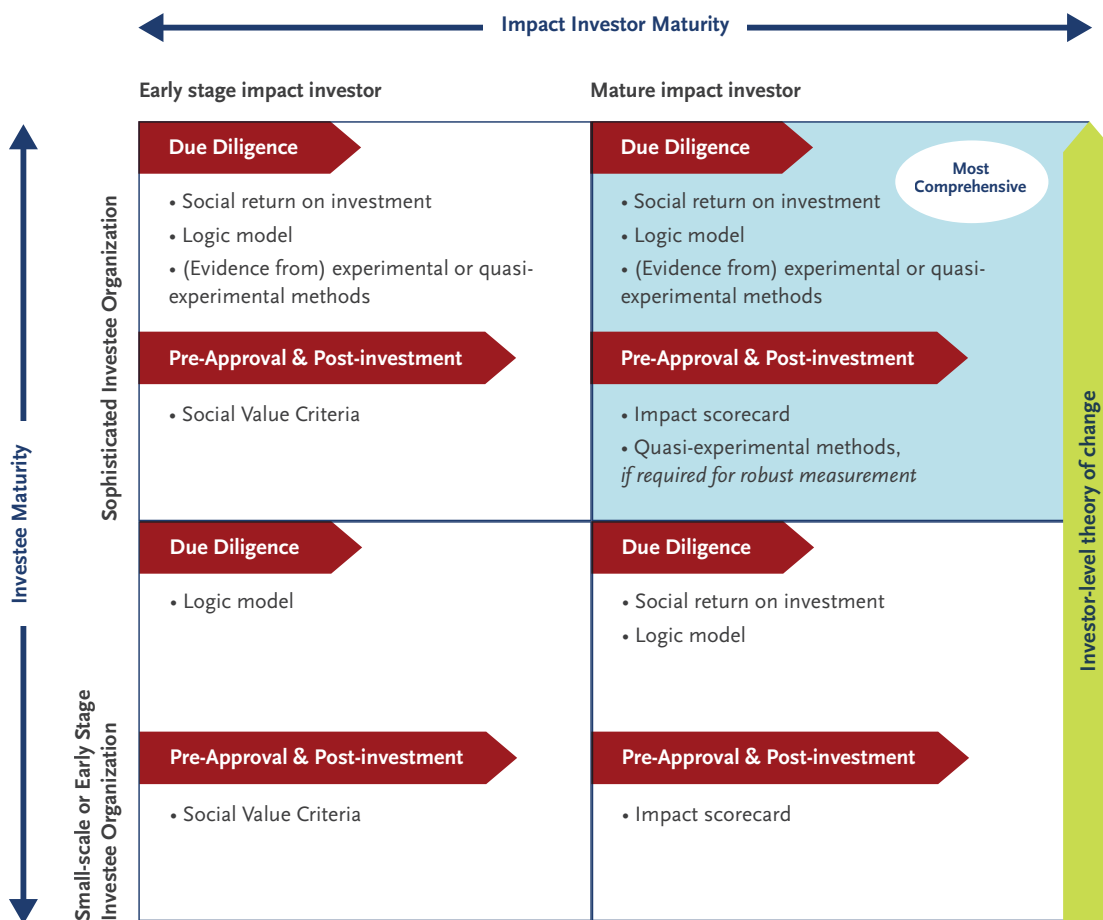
Impact Investor Maturity

Early stage impact investor

Mature impact investor

Investee Maturity

Sophisticated Investee Organization

Due Diligence

• Social return on investment
• Logic model
• (Evidence from) experimental or quasi-experimental methods

Pre-Approval & Post-investment

• Social Value Criteria

Due Diligence

Most Comprehensive

• Social return on investment
• Logic model
• (Evidence from) experimental or quasi-experimental methods

Pre-Approval & Post-investment

• Impact scorecard
• Quasi-experimental methods, *if required for robust measurement*

Small-scale or Early Stage Investee Organization

Due Diligence

• Logic model

Pre-Approval & Post-investment

• Social Value Criteria

Due Diligence

• Social return on investment
• Logic model

Pre-Approval & Post-investment

• Impact scorecard

Investor-level theory of change